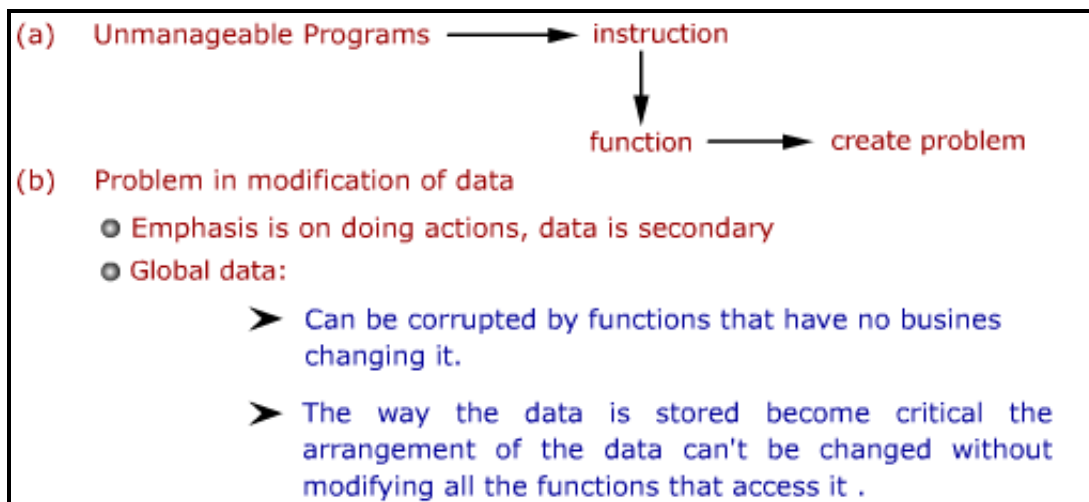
(a) Unmanageable Programs → instruction

function → create problem

(b) Problem in modification of data

Emphasis is on doing actions, data is secondary

Global data:

Can be corrupted by functions that have no busines changing it.

The way the data is stored become critical the arrangement of the data can't be changed without modifying all the functions that access it .